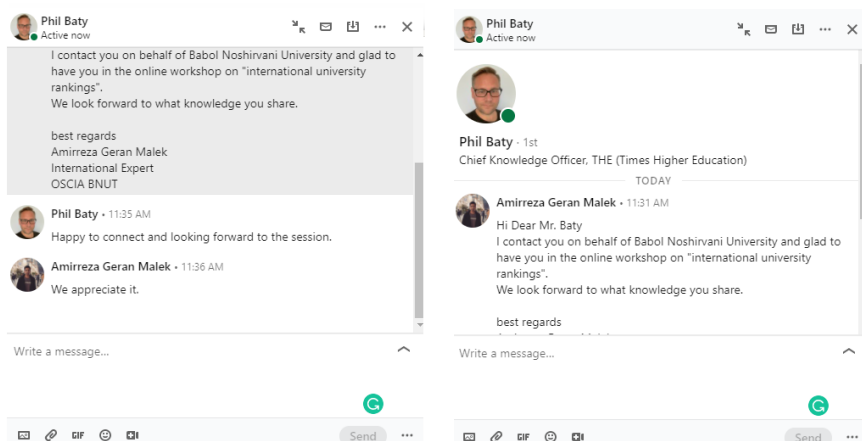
Phil Baty
Active now

I contact you on behalf of Babol Noshirvani University and glad to have you in the online workshop on "international university rankings".
We look forward to what knowledge you share.

best regards
Amirreza Geran Malek
International Expert
OSCIA BNUT

Phil Baty • 11:35 AM
Happy to connect and looking forward to the session.

Amirreza Geran Malek • 11:36 AM
We appreciate it.

Write a message...

GIF

Send

Phil Baty
Active now

Phil Baty • 1st
Chief Knowledge Officer, THE (Times Higher Education)

TODAY

Amirreza Geran Malek • 11:31 AM
Hi Dear Mr. Baty
I contact you on behalf of Babol Noshirvani University and glad to have you in the online workshop on "international university rankings".
We look forward to what knowledge you share.

best regards
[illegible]

Write a message...

GIF

Send